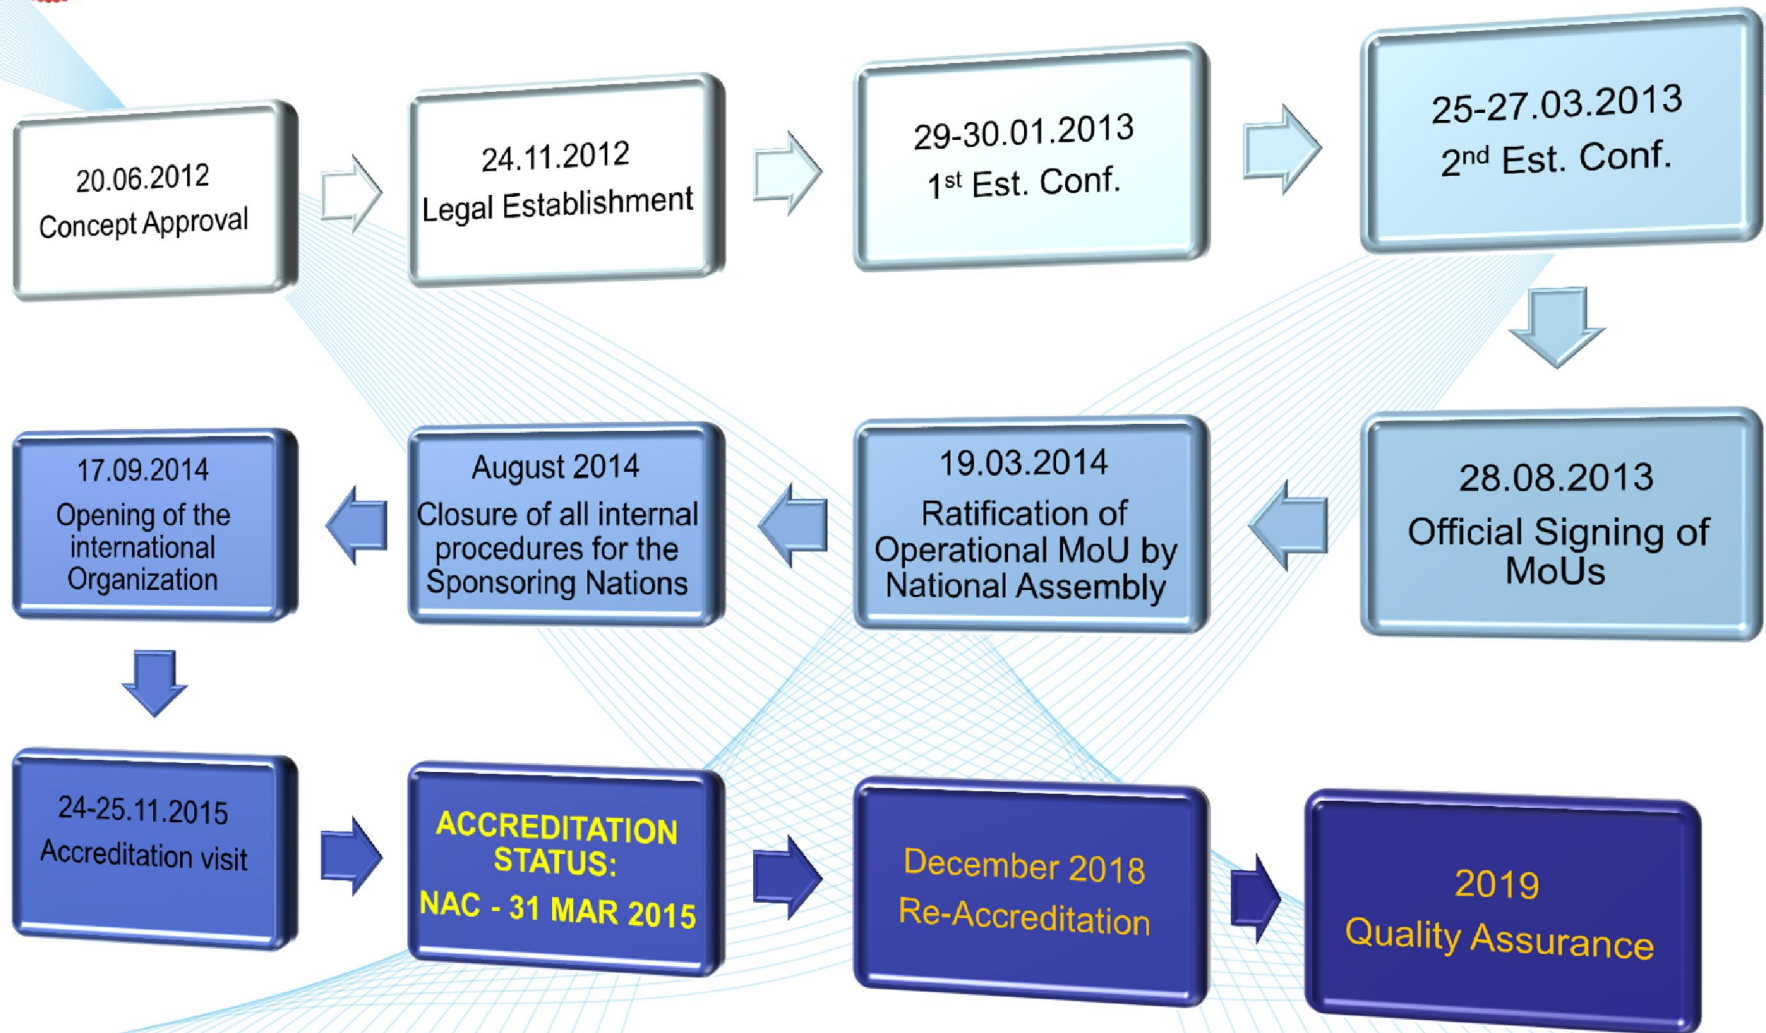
20.06.2012
Concept Approval

24.11.2012
Legal Establishment

29-30.01.2013
$1^{st}$ Est. Conf.

25-27.03.2013
$2^{nd}$ Est. Conf.

28.08.2013
Official Signing of MoUs

19.03.2014
Ratification of Operational MoU by National Assembly

August 2014
Closure of all internal procedures for the Sponsoring Nations

17.09.2014
Opening of the international Organization

24-25.11.2015
Accreditation visit

ACCREDITATION STATUS:
NAC - 31 MAR 2015

December 2018
Re-Accreditation

2019
Quality Assurance